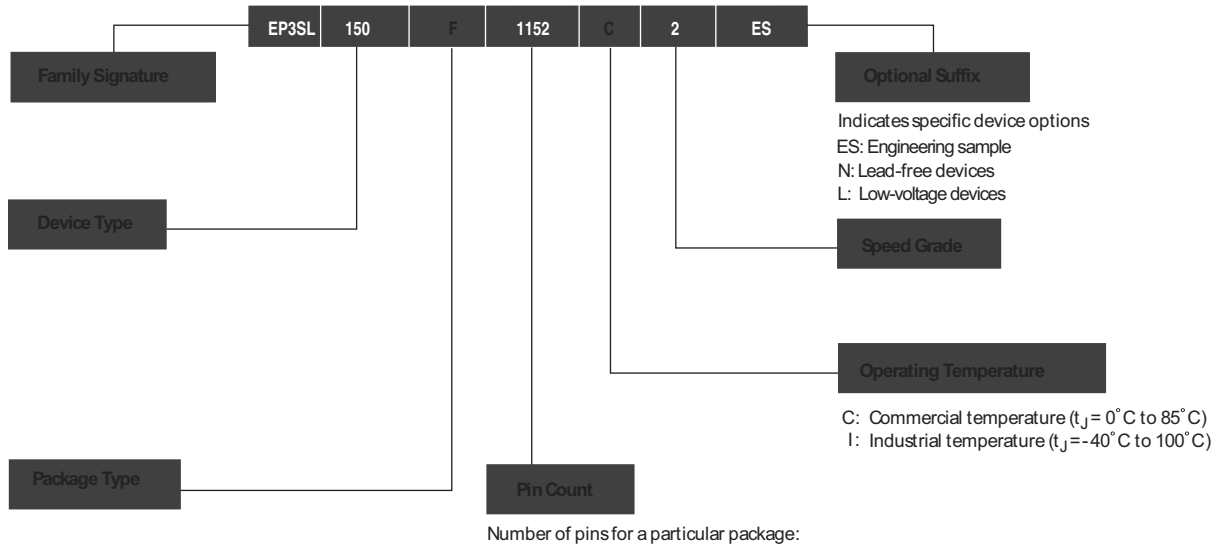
EP3SL 150 F 1152 C 2 ES

Family Signature

Optional Suffix

Indicates specific device options
ES: Engineering sample
N: Lead-free devices
L: Low-voltage devices

Device Type

Speed Grade

Operating Temperature

C: Commercial temperature ($t_J$ = 0°C to 85°C)
I: Industrial temperature ($t_J$ = -40°C to 100°C)

Package Type

Pin Count

Number of pins for a particular package: